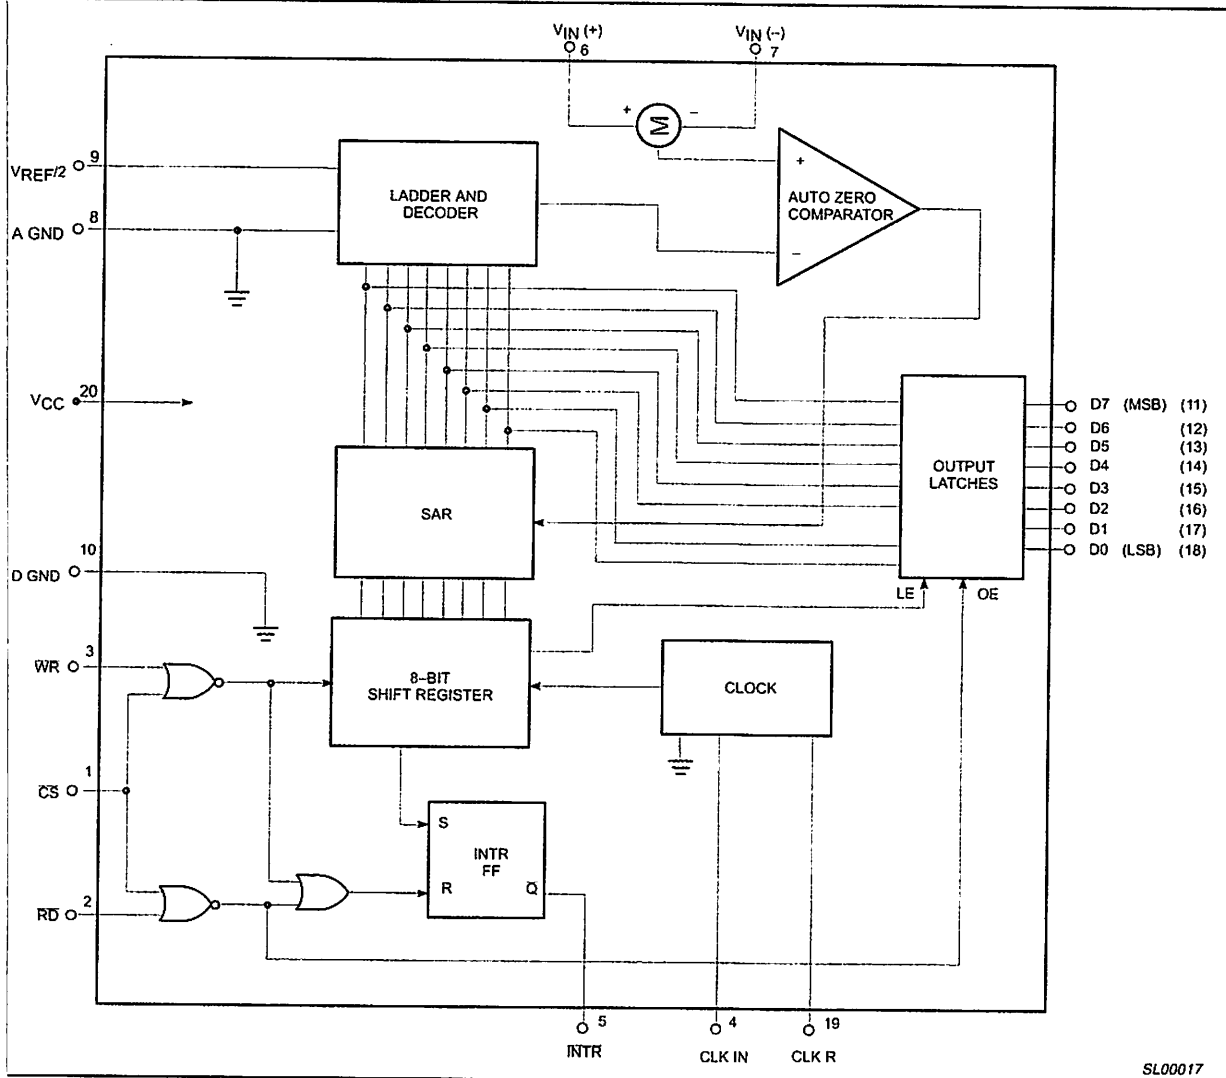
$V_{IN}$ (+) 6

$V_{IN}$ (–) 7

+

–

$V_{REF}/2$ 9

A GND 8

LADDER AND DECODER

+

AUTO ZERO COMPARATOR

–

$V_{CC}$ 20

OUTPUT LATCHES

D7 (MSB) (11)

D6 (12)

D5 (13)

D4 (14)

D3 (15)

D2 (16)

D1 (17)

D0 (LSB) (18)

SAR

10

D GND

LE

OE

$\overline{WR}$ 3

8–BIT SHIFT REGISTER

CLOCK

$\overline{CS}$ 1

S

INTR FF

$\overline{RD}$ 2

R

$\overline{Q}$

5

$\overline{INTR}$

4

CLK IN

19

CLK R

SL00017